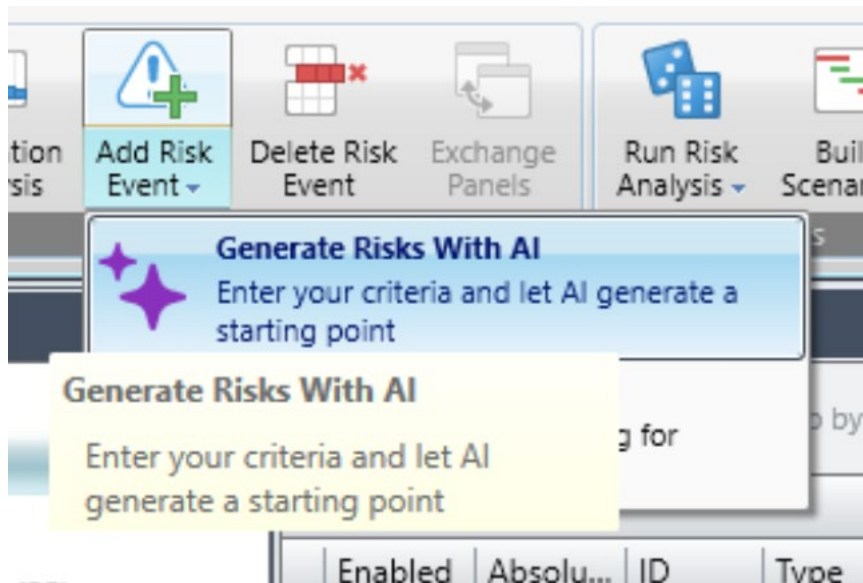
tion
sis

Add Risk Event

Delete Risk Event

Exchange Panels

Run Risk Analysis

Buil
Scenar

Generate Risks With AI
Enter your criteria and let AI generate a starting point

Generate Risks With AI

Enter your criteria and let AI generate a starting point

g for

by

Enabled | Absolu... | ID | Type